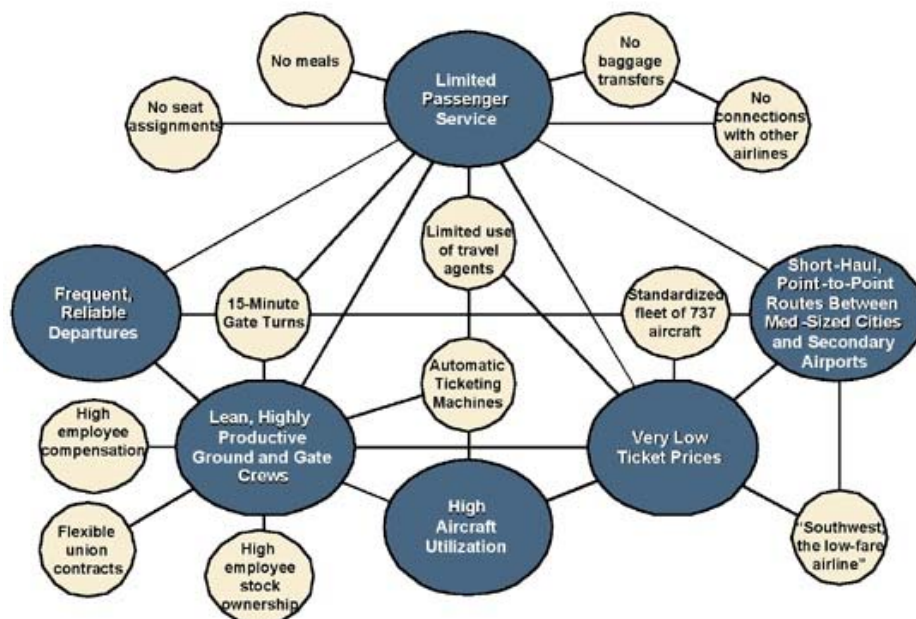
No meals

Limited Passenger Service

No baggage transfers

No seat assignments

No connections with other airlines

Limited use of travel agents

Frequent, Reliable Departures

15-Minute Gate Turns

Standardized fleet of 737 aircraft

Short-Haul, Point-to-Point Routes Between Med-Sized Cities and Secondary Airports

Automatic Ticketing Machines

High employee compensation

Lean, Highly Productive Ground and Gate Crews

Very Low Ticket Prices

High Aircraft Utilization

Flexible union contracts

High employee stock ownership

"Southwest, the low-fare airline"